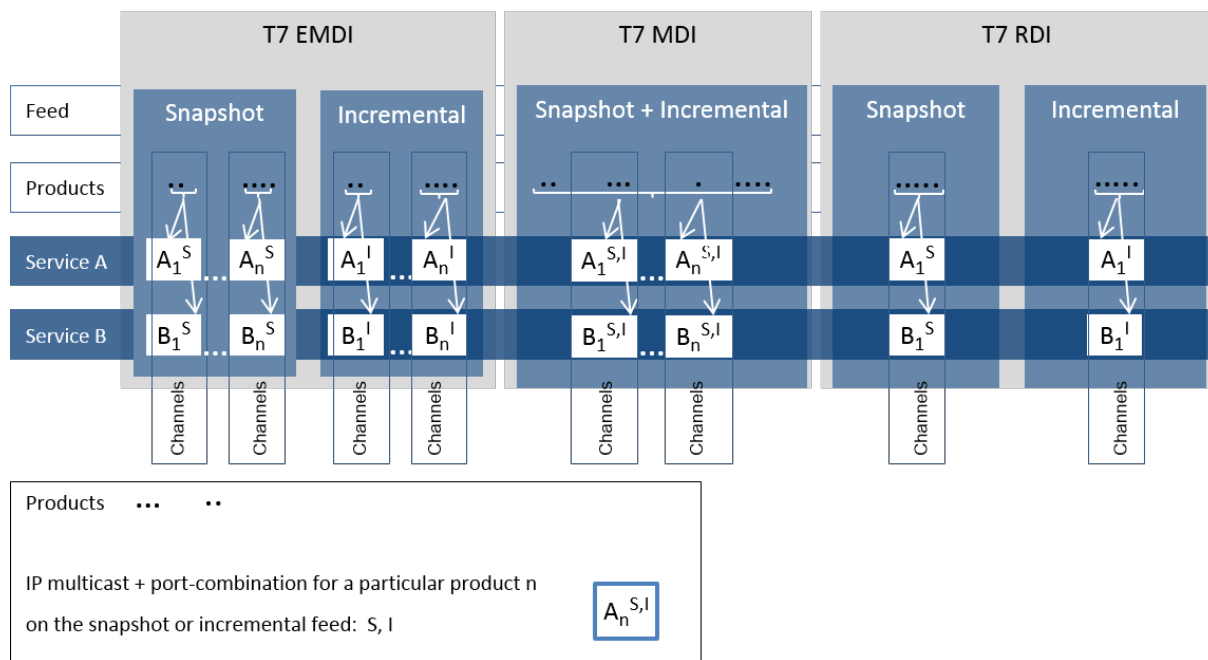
T7 EMDI

T7 MDI

T7 RDI

Feed

Snapshot

Incremental

Snapshot + Incremental

Snapshot

Incremental

Products

Service A

$A_1^S$ ... $A_n^S$

$A_1^I$ ... $A_n^I$

$A_1^{S,I}$ ... $A_n^{S,I}$

$A_1^S$

$A_1^I$

Service B

$B_1^S$ ... $B_n^S$

$B_1^I$ ... $B_n^I$

$B_1^{S,I}$ ... $B_n^{S,I}$

$B_1^S$

$B_1^I$

Channels

Channels

Channels

Channels

Channels

Channels

Channels

Channels

Products

IP multicast + port-combination for a particular product n on the snapshot or incremental feed: S, I

$A_n^{S,I}$